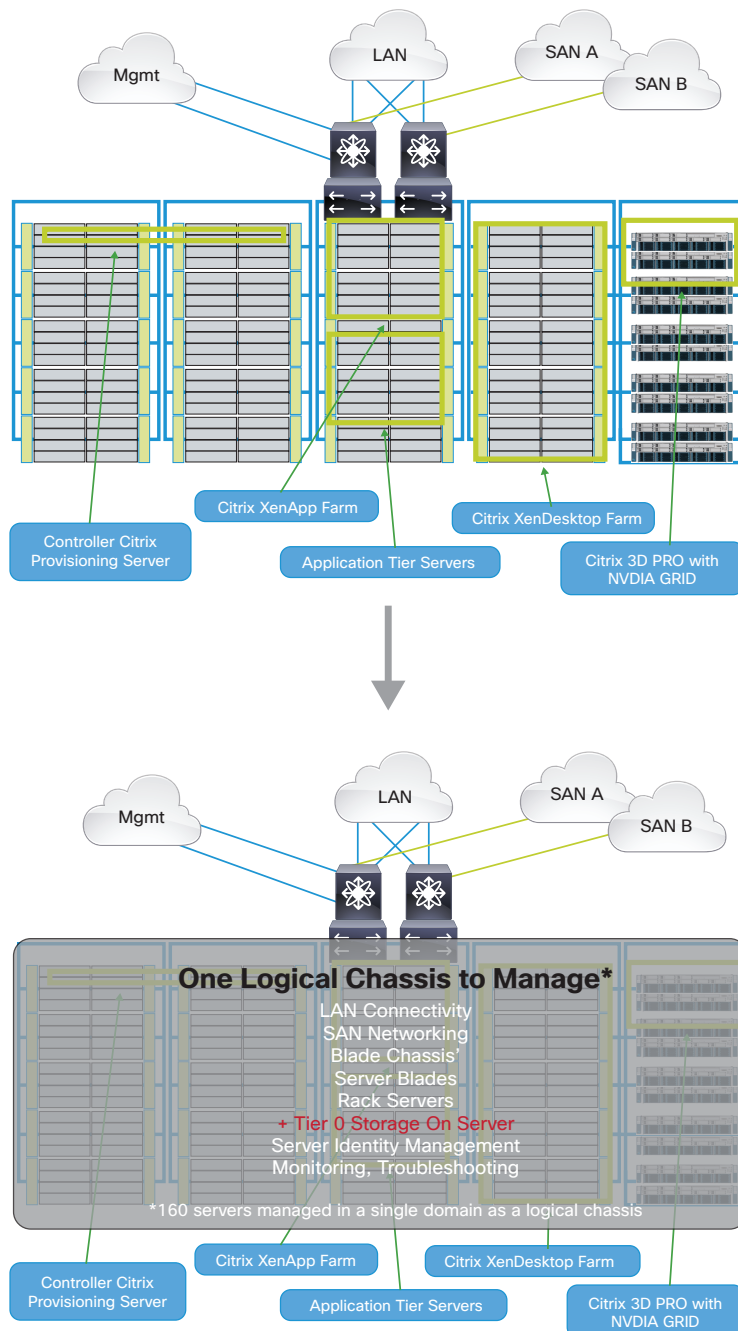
Mgmt

LAN

SAN A

SAN B

Citrix XenApp Farm

Citrix XenDesktop Farm

Controller Citrix Provisioning Server

Application Tier Servers

Citrix 3D PRO with NVDIA GRID

Mgmt

LAN

SAN A

SAN B

One Logical Chassis to Manage*

LAN Connectivity
SAN Networking
Blade Chassis'
Server Blades
Rack Servers
+ Tier 0 Storage On Server
Server Identity Management
Monitoring, Troubleshooting

*160 servers managed in a single domain as a logical chassis

Citrix XenApp Farm

Citrix XenDesktop Farm

Controller Citrix Provisioning Server

Application Tier Servers

Citrix 3D PRO with NVDIA GRID